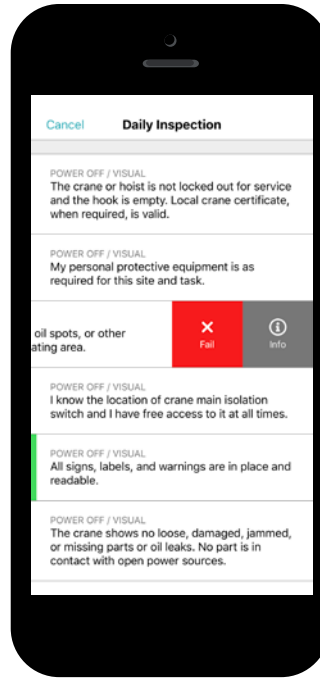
Cancel Daily Inspection

POWER OFF / VISUAL
The crane or hoist is not locked out for service and the hook is empty. Local crane certificate, when required, is valid.

POWER OFF / VISUAL
My personal protective equipment is as required for this site and task.

oil spots, or other
ating area.

Fail

Info

POWER OFF / VISUAL
I know the location of crane main isolation switch and I have free access to it at all times.

POWER OFF / VISUAL
All signs, labels, and warnings are in place and readable.

POWER OFF / VISUAL
The crane shows no loose, damaged, jammed, or missing parts or oil leaks. No part is in contact with open power sources.